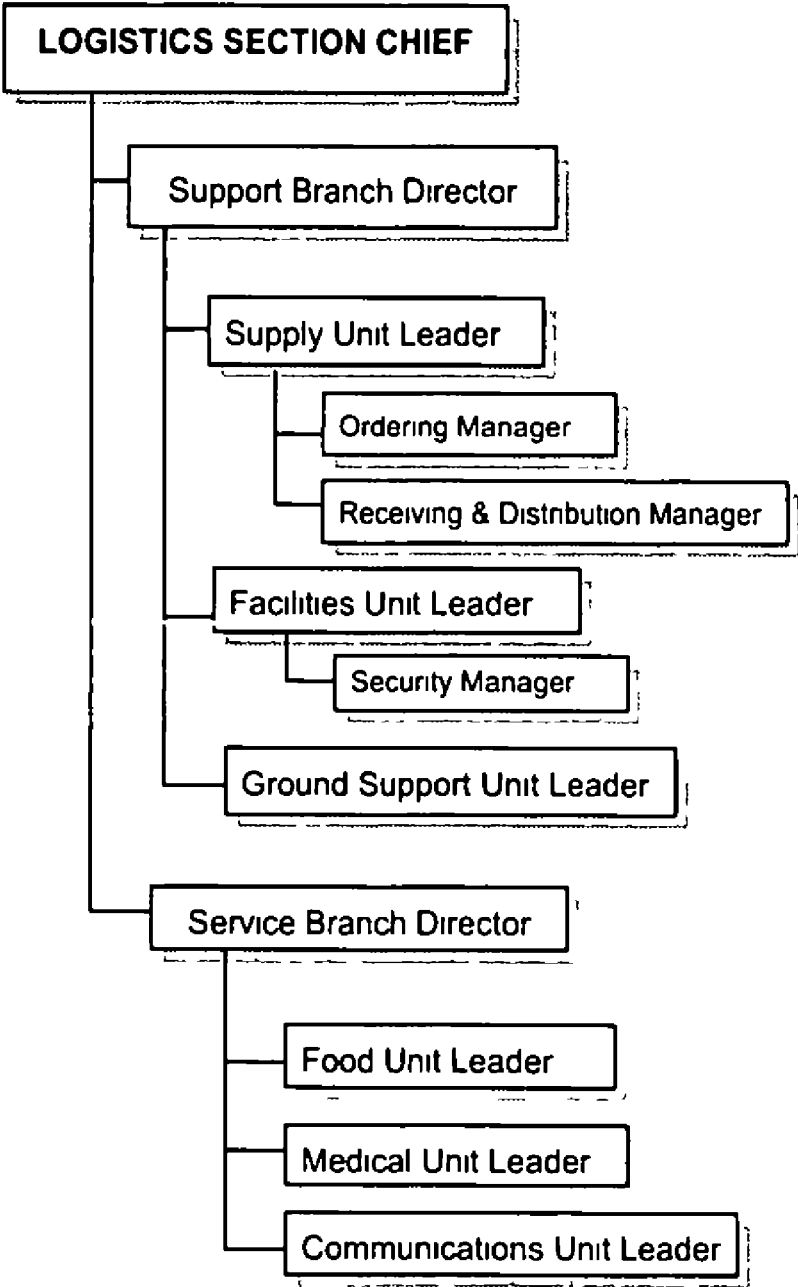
LOGISTICS SECTION CHIEF

Support Branch Director

Supply Unit Leader

Ordering Manager

Receiving & Distribution Manager

Facilities Unit Leader

Security Manager

Ground Support Unit Leader

Service Branch Director

Food Unit Leader

Medical Unit Leader

Communications Unit Leader